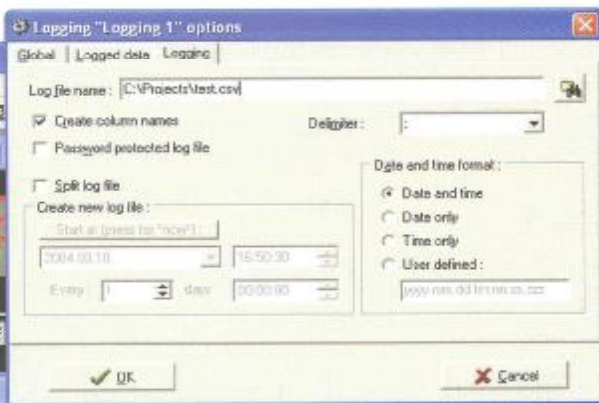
Logging "Logging 1" options

Global | Logged data | Logging

Log file name : C:\Projects\test.csv

Create column names

Delimiter : ;

Password protected log file

Split log file

Create new log file :

Start at (press for "now") :

2004.08.18

16:50:30

Every 1 days 00:00:00

Date and time format :

Date and time

Date only

Time only

User defined :

yyyy.mm.dd hh:nn:ss.zzz

OK

Cancel